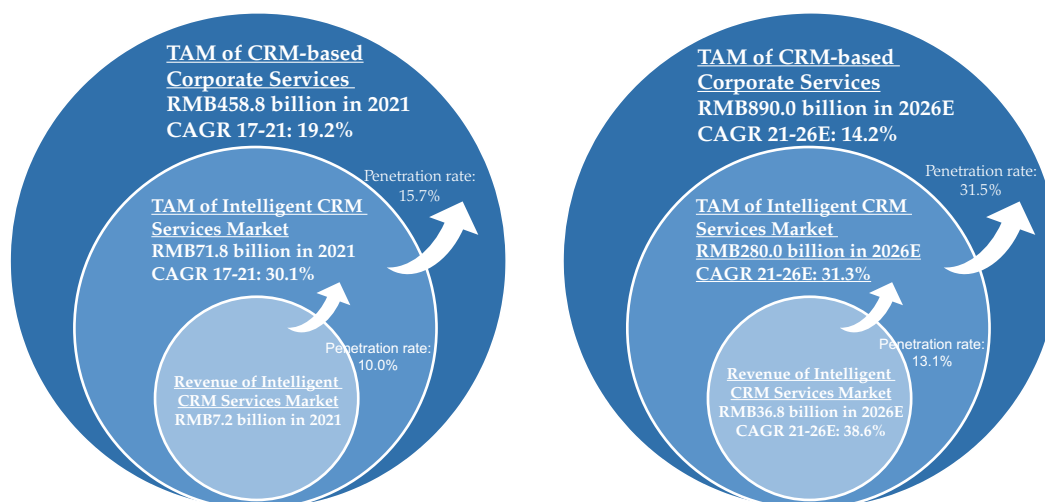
TAM of CRM-based Corporate Services
RMB458.8 billion in 2021
CAGR 17-21: 19.2%

Penetration rate:
15.7%

TAM of Intelligent CRM Services Market
RMB71.8 billion in 2021
CAGR 17-21: 30.1%

Penetration rate:
10.0%

Revenue of Intelligent CRM Services Market
RMB7.2 billion in 2021

TAM of CRM-based Corporate Services
RMB890.0 billion in 2026E
CAGR 21-26E: 14.2%

Penetration rate:
31.5%

TAM of Intelligent CRM Services Market
RMB280.0 billion in 2026E
CAGR 21-26E: 31.3%

Penetration rate:
13.1%

Revenue of Intelligent CRM Services Market
RMB36.8 billion in 2026E
CAGR 21-26E: 38.6%